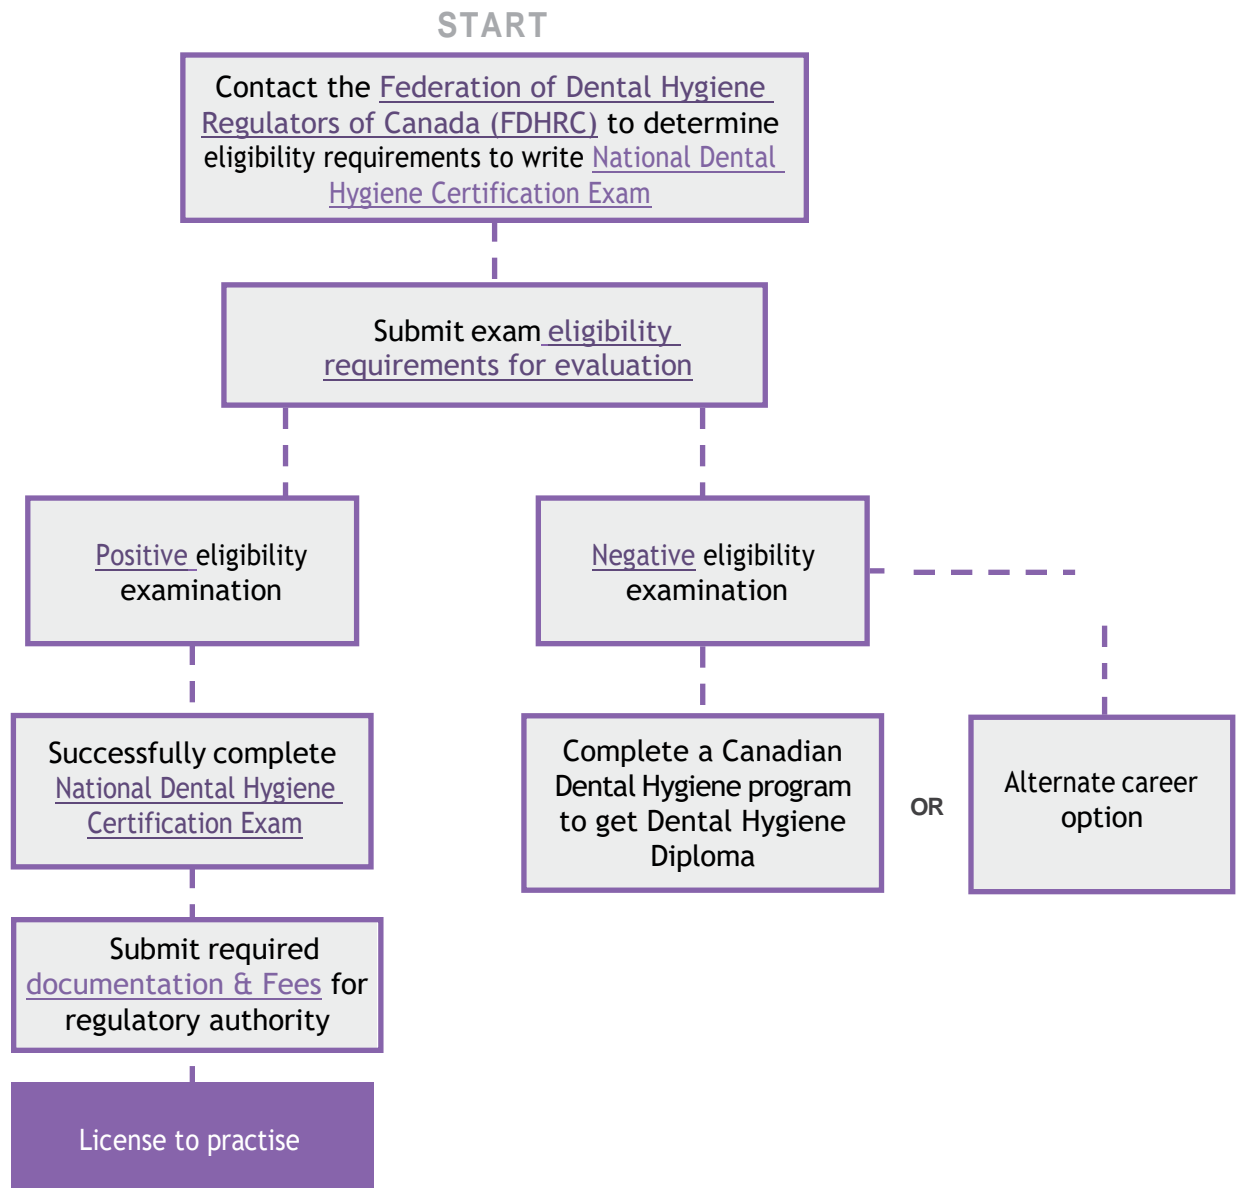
START

Contact the Federation of Dental Hygiene Regulators of Canada (FDHRC) to determine eligibility requirements to write National Dental Hygiene Certification Exam

Submit exam eligibility requirements for evaluation

Positive eligibility examination

Negative eligibility examination

Successfully complete National Dental Hygiene Certification Exam

Complete a Canadian Dental Hygiene program to get Dental Hygiene Diploma

OR

Alternate career option

Submit required documentation & Fees for regulatory authority

License to practise